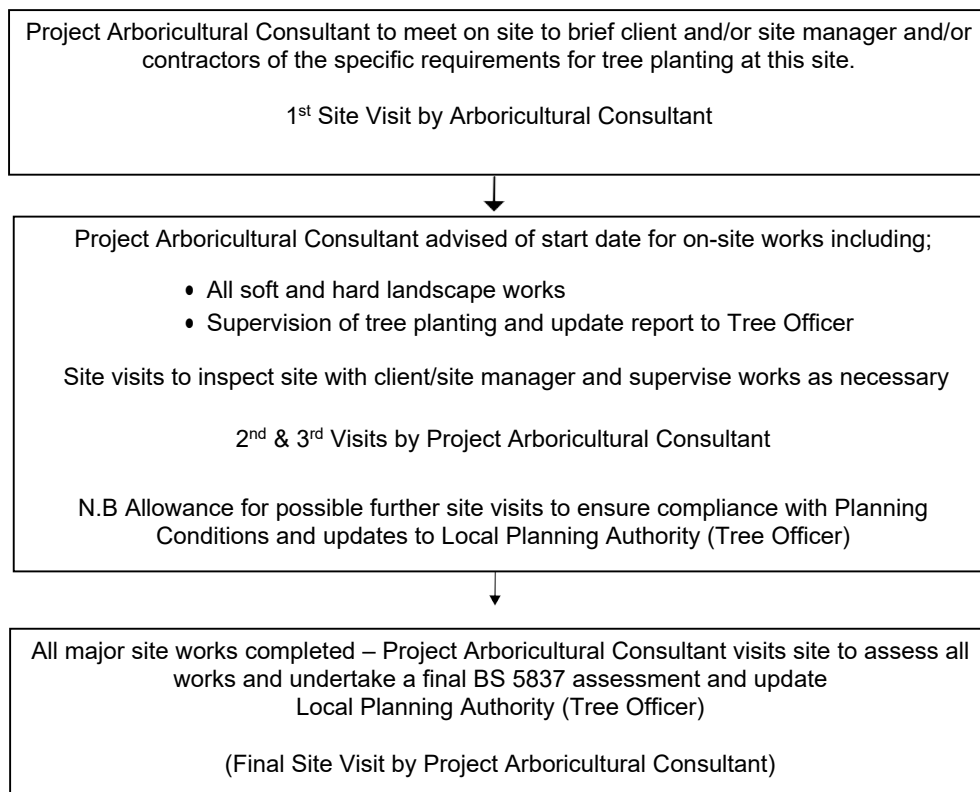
Project Arboricultural Consultant to meet on site to brief client and/or site manager and/or contractors of the specific requirements for tree planting at this site.

1$^{st}$ Site Visit by Arboricultural Consultant

Project Arboricultural Consultant advised of start date for on-site works including;

• All soft and hard landscape works
• Supervision of tree planting and update report to Tree Officer

Site visits to inspect site with client/site manager and supervise works as necessary

2$^{nd}$ & 3$^{rd}$ Visits by Project Arboricultural Consultant

N.B Allowance for possible further site visits to ensure compliance with Planning Conditions and updates to Local Planning Authority (Tree Officer)

All major site works completed – Project Arboricultural Consultant visits site to assess all works and undertake a final BS 5837 assessment and update Local Planning Authority (Tree Officer)

(Final Site Visit by Project Arboricultural Consultant)